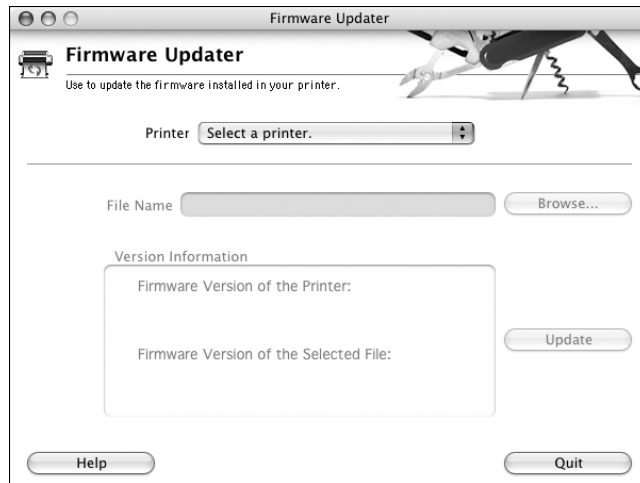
Firmware Updater

Firmware Updater
Use to update the firmware installed in your printer.

Printer Select a printer.

File Name Browse...

Version Information
Firmware Version of the Printer:

Firmware Version of the Selected File:

Update

Help Quit